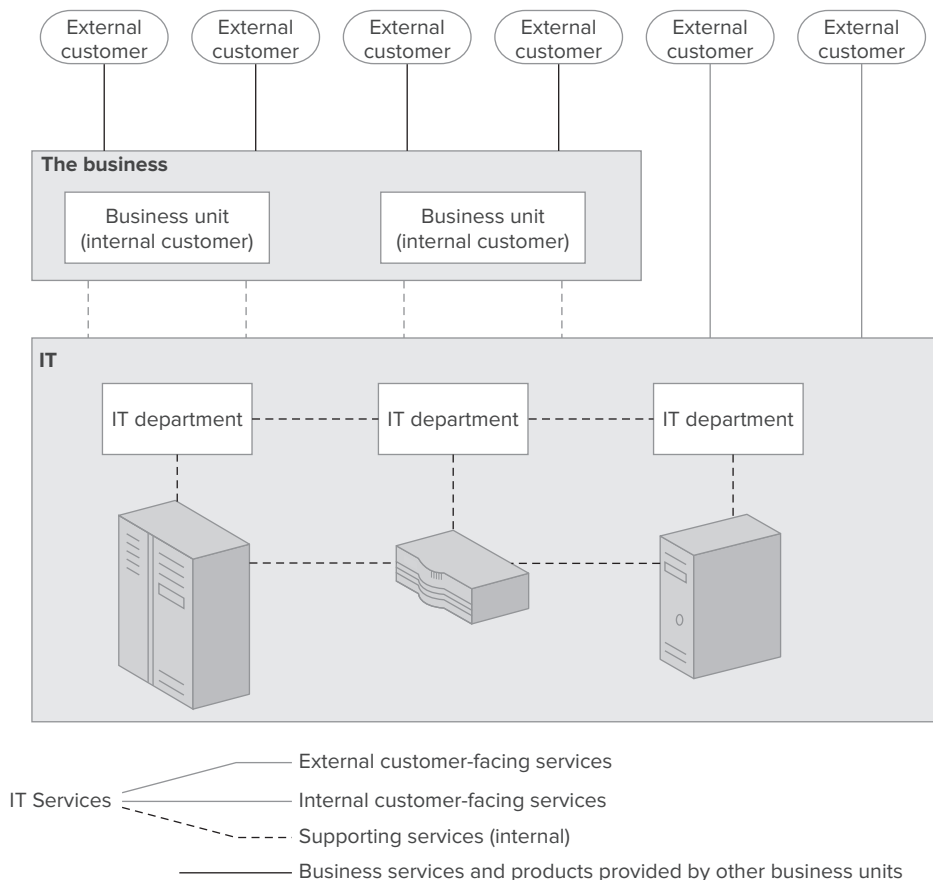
External customer

External customer

External customer

External customer

External customer

External customer

The business

Business unit (internal customer)

Business unit (internal customer)

IT

IT department

IT department

IT department

IT Services

External customer-facing services

Internal customer-facing services

Supporting services (internal)

Business services and products provided by other business units